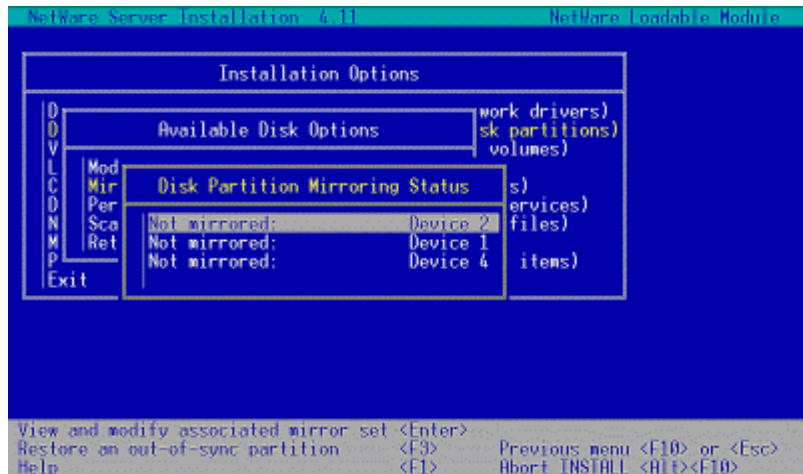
NetWare Server Installation 4.11
NetWare Loadable Module

Installation Options

D
D
V
L
C
D
N
M
P
Exit

work drivers)
sk partitions)
volumes)
s)
ervices)
files)
items)

Available Disk Options

Mod
Mir
Per
Sca
Ret

Disk Partition Mirroring Status

Not mirrored: Device 2
Not mirrored: Device 1
Not mirrored: Device 4

View and modify associated mirror set <Enter>
Restore an out-of-sync partition <F3>
Help <F1>
Previous menu <F10> or <Esc>
Abort INSTALL <Alt><F10>